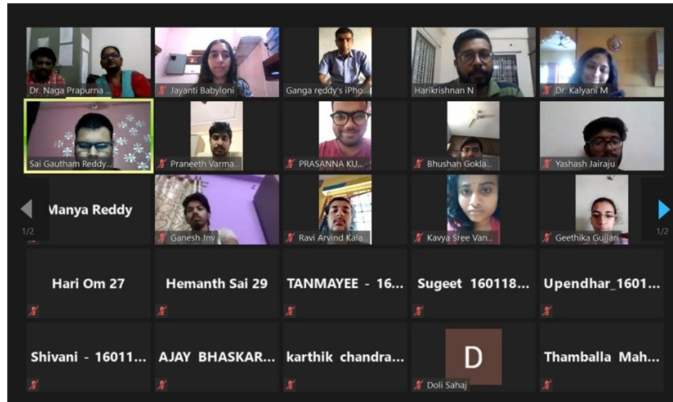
Dr. Naga Prapurna
Jayanti Babyloni
Ganga reddy's iPho
Harikrishnan N
Dr. Kalyani M
Sai Gautham Reddy
Praneeth Varma
PRASANNA KU
Bhushan Gokla
Yashash Jairaju
Manya Reddy
1/2
Ganesh Jny
Ravi Arvind Kala
Kavya Sree Van
Geethika Gujjar
1/2
Hari Om 27
Hemanth Sai 29
TANMAYEE - 16...
Sugeet 160118...
Upendhar_1601...
Shivani - 16011...
AJAY BHASKAR...
karthik chandra...
D
Doli Sahaj
Thamballa Mah...